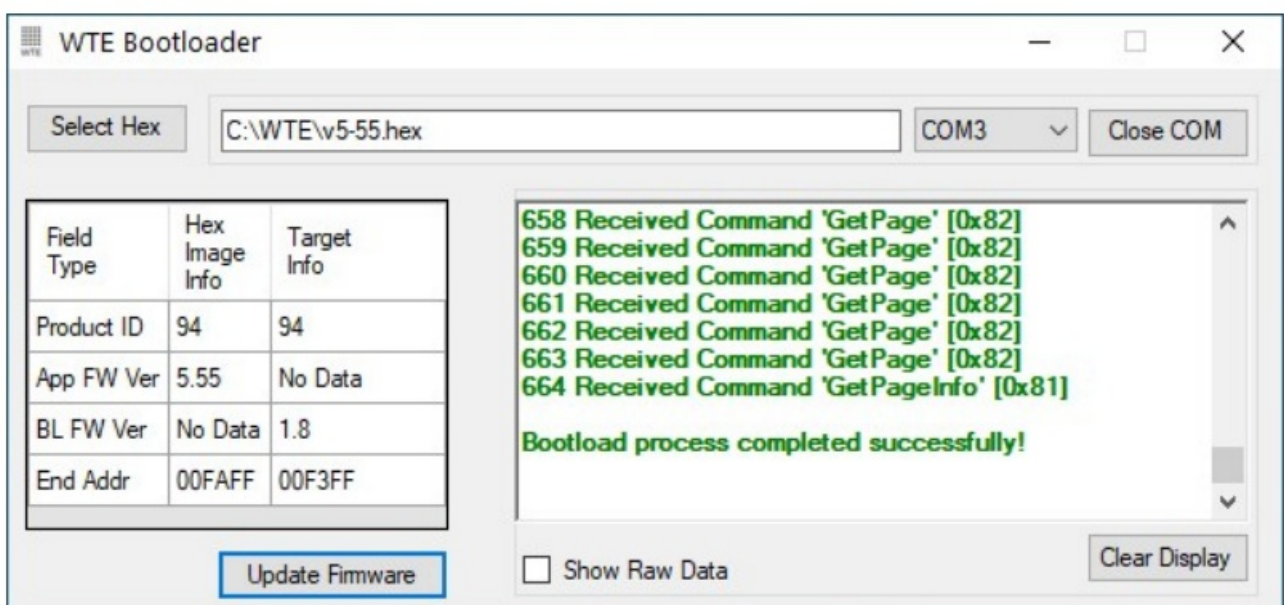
WTE Bootloader

Select Hex

C:\WTE\v5-55.hex

COM3

Close COM

| Field Type | Hex Image Info | Target Info |
|---|---|---|
| Product ID | 94 | 94 |
| App FW Ver | 5.55 | No Data |
| BL FW Ver | No Data | 1.8 |
| End Addr | 00FAFF | 00F3FF |

658 Received Command 'GetPage' [0x82]
659 Received Command 'GetPage' [0x82]
660 Received Command 'GetPage' [0x82]
661 Received Command 'GetPage' [0x82]
662 Received Command 'GetPage' [0x82]
663 Received Command 'GetPage' [0x82]
664 Received Command 'GetPageInfo' [0x81]

Bootload process completed successfully!

Update Firmware

Show Raw Data

Clear Display